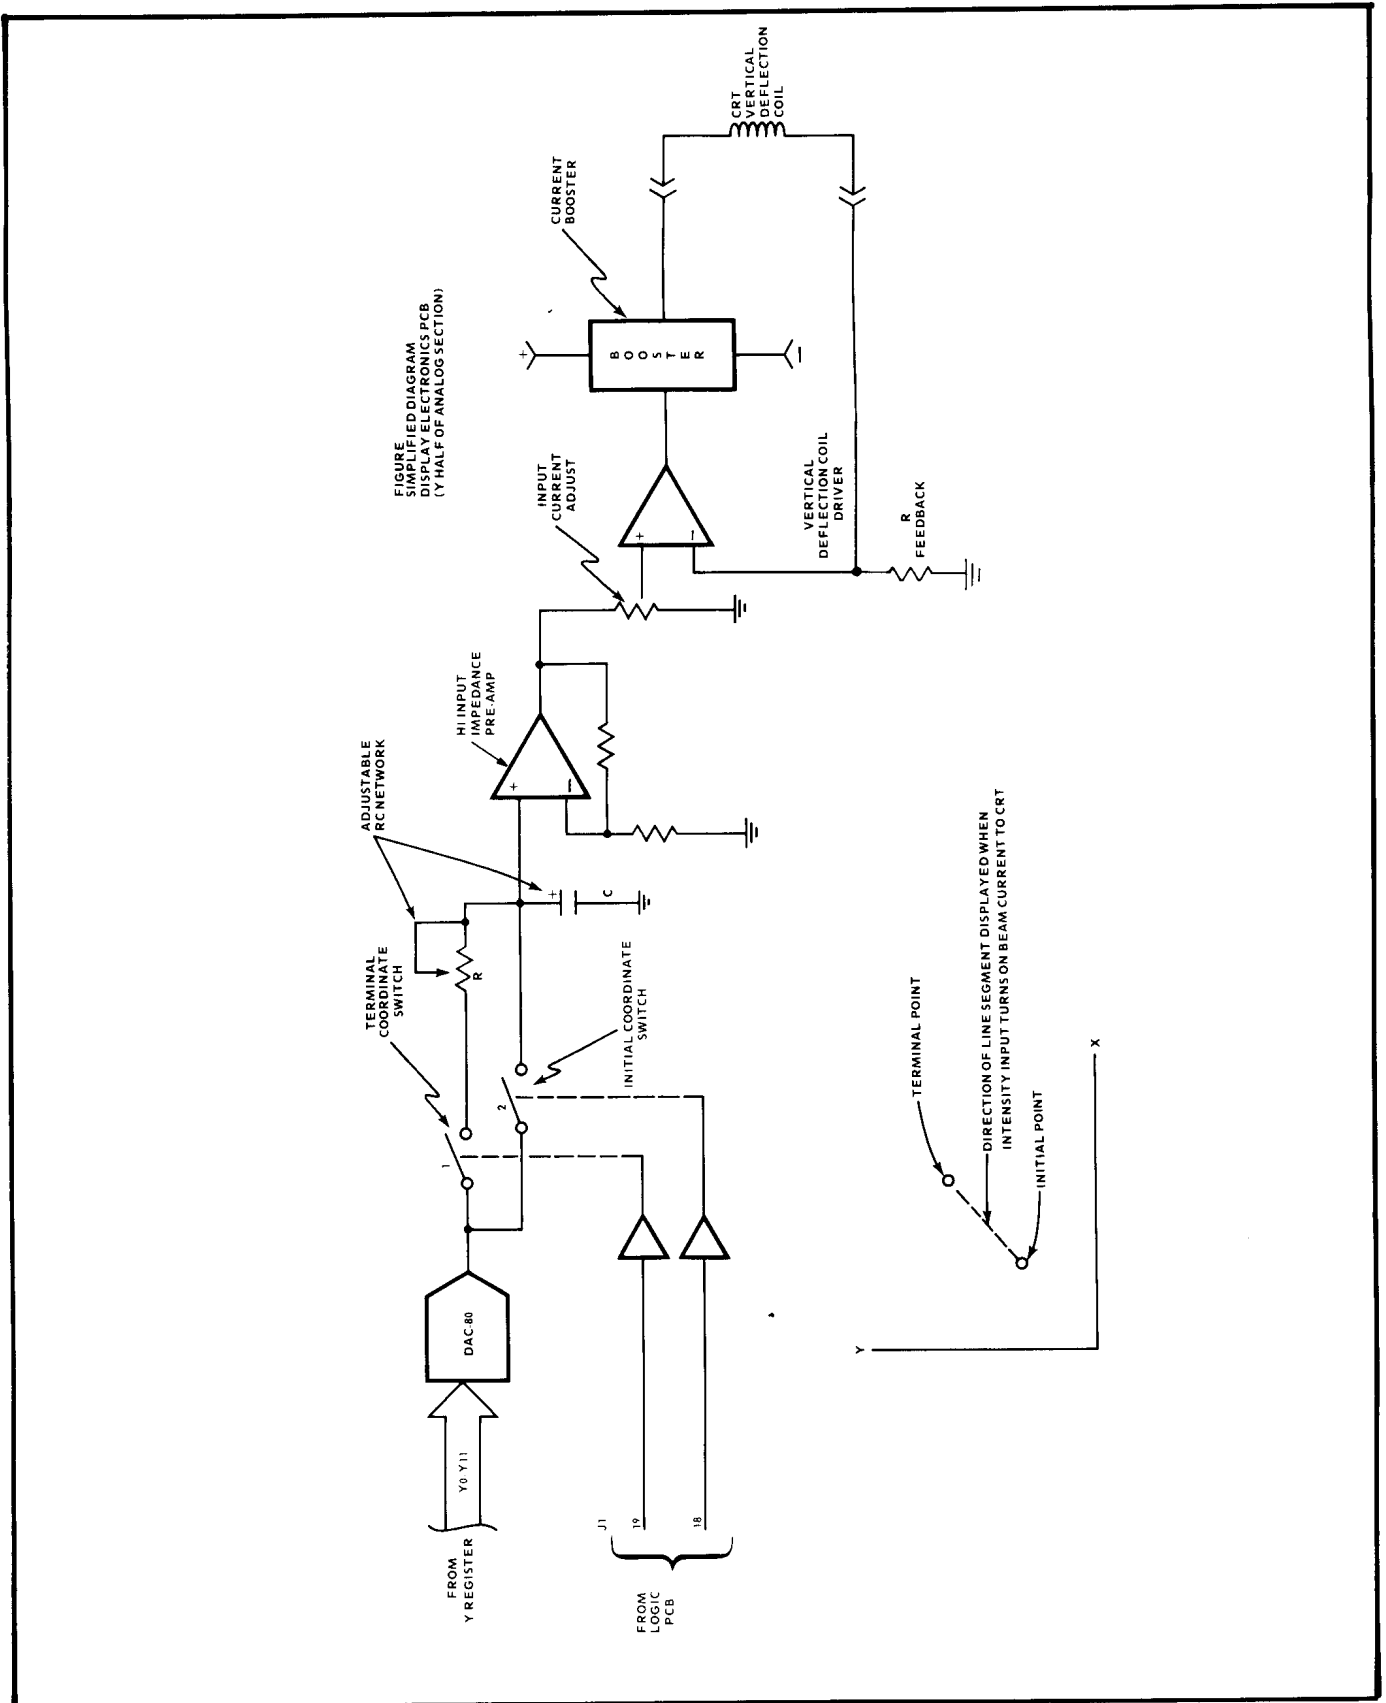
FIGURE
SIMPLIFIED DIAGRAM
DISPLAY ELECTRONICS PCB
(Y HALF OF ANALOG SECTION)

CRT
VERTICAL
DEFLECTION
COIL

CURRENT
BOOSTER

BOOSTER

+

−

INPUT
CURRENT
ADJUST

VERTICAL
DEFLECTION COIL
DRIVER

R
FEEDBACK

HI INPUT
IMPEDANCE
PRE-AMP

ADJUSTABLE
RC NETWORK

C

R

TERMINAL
COORDINATE
SWITCH

INITIAL COORDINATE
SWITCH

1

2

DAC-80

Y0 Y11

FROM
Y REGISTER

J1

19

18

FROM
LOGIC
PCB

TERMINAL POINT

DIRECTION OF LINE SEGMENT DISPLAYED WHEN
INTENSITY INPUT TURNS ON BEAM CURRENT TO CRT

INITIAL POINT

Y

X